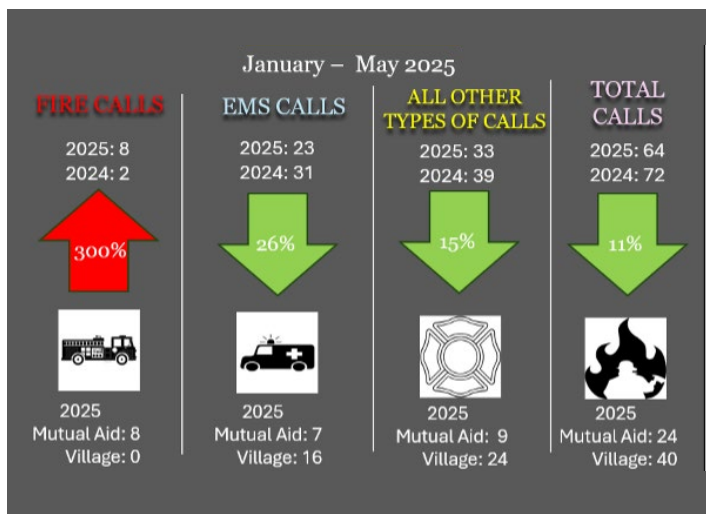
January – May 2025

FIRE CALLS
2025: 8
2024: 2
300%
2025
Mutual Aid: 8
Village: 0

EMS CALLS
2025: 23
2024: 31
26%
2025
Mutual Aid: 7
Village: 16

ALL OTHER TYPES OF CALLS
2025: 33
2024: 39
15%
2025
Mutual Aid: 9
Village: 24

TOTAL CALLS
2025: 64
2024: 72
11%
2025
Mutual Aid: 24
Village: 40